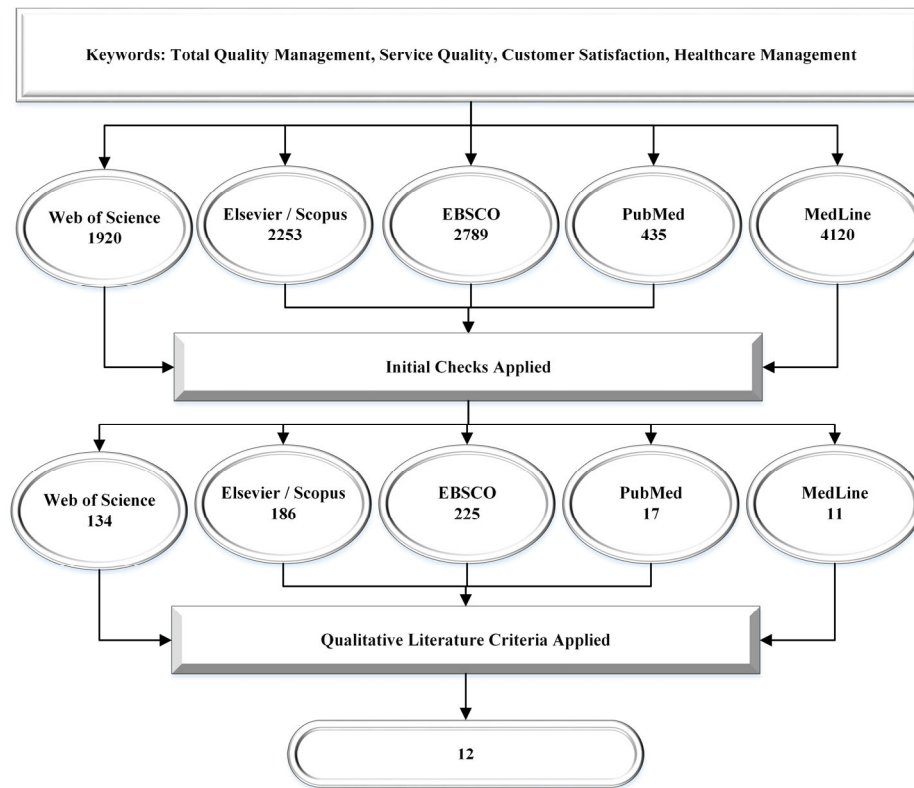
Keywords: Total Quality Management, Service Quality, Customer Satisfaction, Healthcare Management

Web of Science 1920

Elsevier / Scopus 2253

EBSCO 2789

PubMed 435

MedLine 4120

Initial Checks Applied

Web of Science 134

Elsevier / Scopus 186

EBSCO 225

PubMed 17

MedLine 11

Qualitative Literature Criteria Applied

12